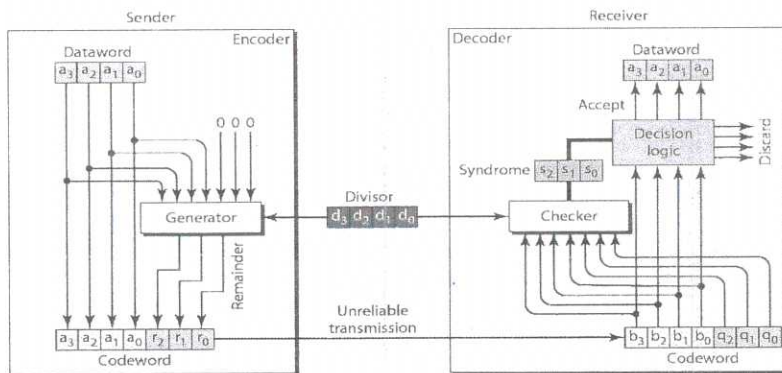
Sender

Encoder

Dataword

$a_3$ $a_2$ $a_1$ $a_0$

0 0 0

Generator

Remainder

$a_3$ $a_2$ $a_1$ $a_0$ $r_2$ $r_1$ $r_0$

Codeword

Divisor

$d_3$ $d_2$ $d_1$ $d_0$

Unreliable transmission

Receiver

Decoder

Dataword

$a_3$ $a_2$ $a_1$ $a_0$

Accept

Decision logic

Discard

Syndrome $s_2$ $s_1$ $s_0$

Checker

$b_3$ $b_2$ $b_1$ $b_0$ $q_2$ $q_1$ $q_0$

Codeword